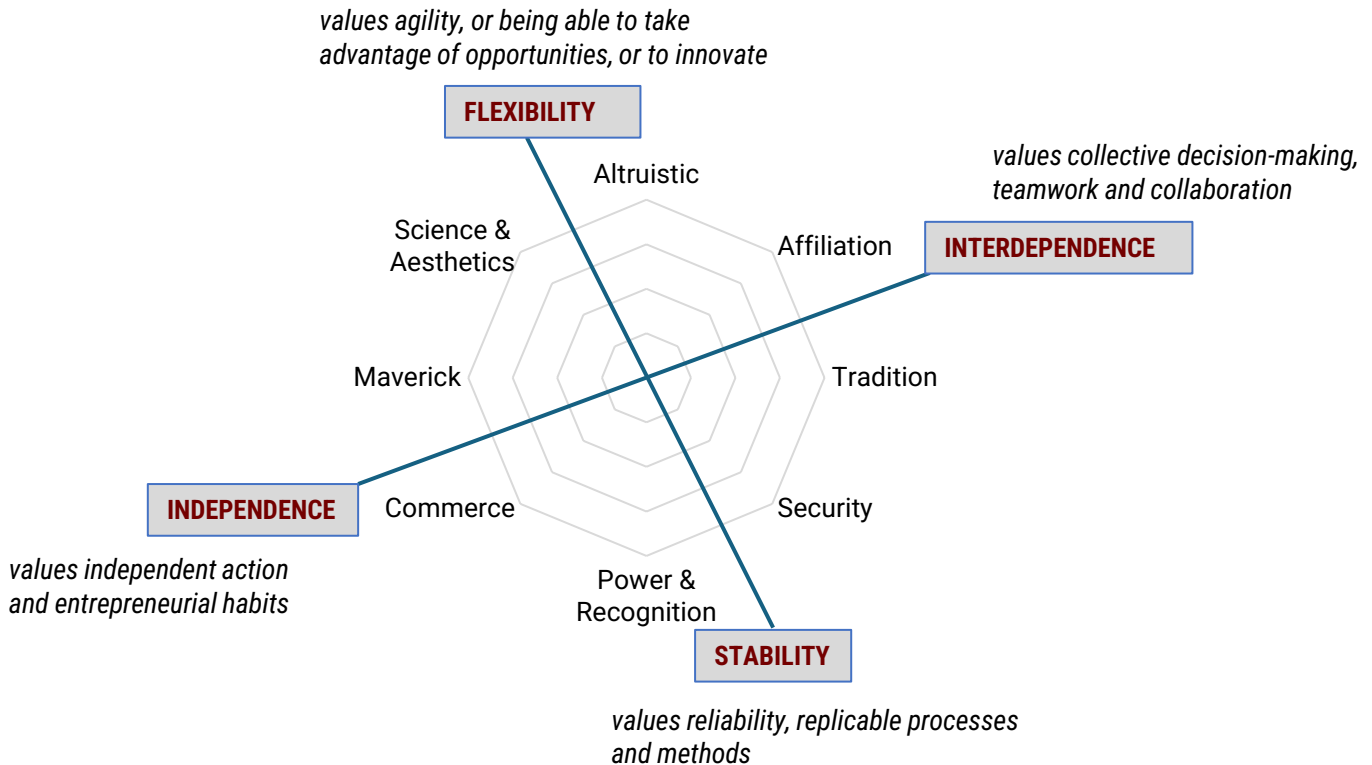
values agility, or being able to take advantage of opportunities, or to innovate

FLEXIBILITY

Altruistic

values collective decision-making, teamwork and collaboration

Science & Aesthetics

Affiliation

INTERDEPENDENCE

Maverick

Tradition

INDEPENDENCE

Commerce

Security

values independent action and entrepreneurial habits

Power & Recognition

STABILITY

values reliability, replicable processes and methods